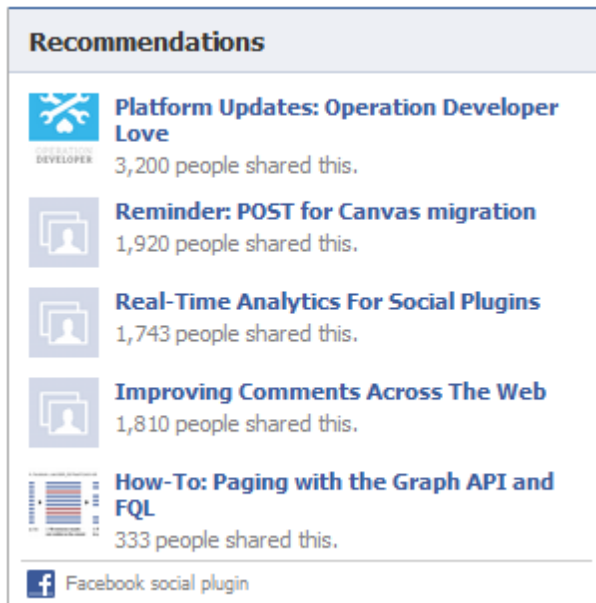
Recommendations

OPERATION DEVELOPER

Platform Updates: Operation Developer Love
3,200 people shared this.

Reminder: POST for Canvas migration
1,920 people shared this.

Real-Time Analytics For Social Plugins
1,743 people shared this.

Improving Comments Across The Web
1,810 people shared this.

How-To: Paging with the Graph API and FQL
333 people shared this.

Facebook social plugin